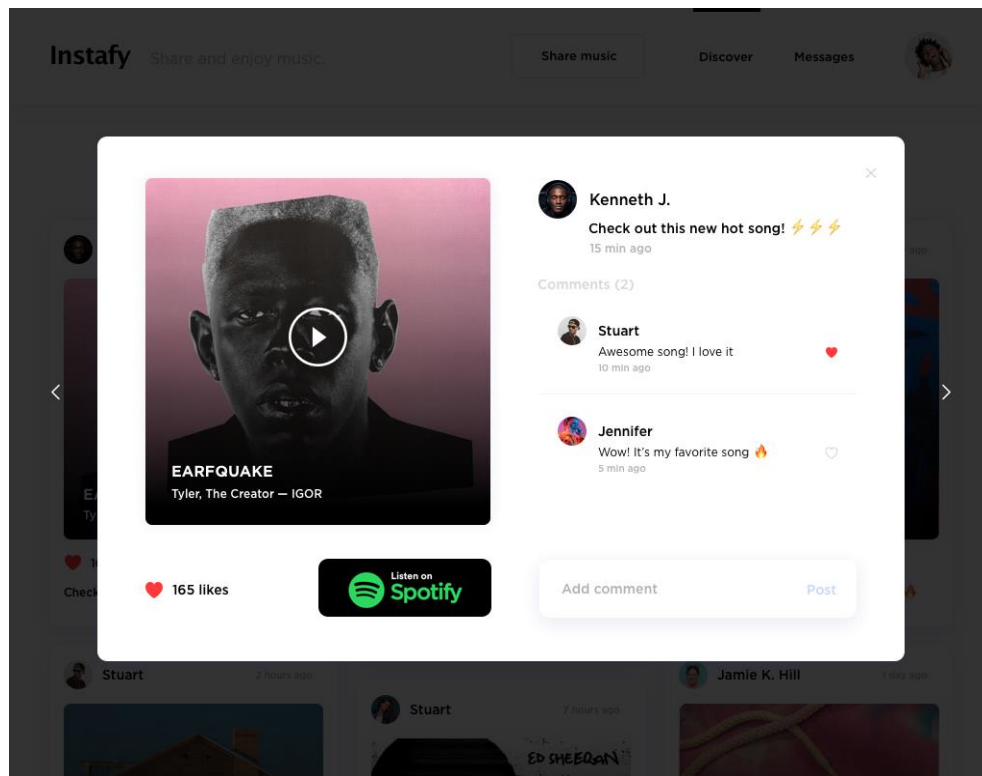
Instafy Share and enjoy music.

Share music

Discover

Messages

EARFQUAKE

Tyler, The Creator — IGOR

Kenneth J.

Check out this new hot song! ⚡⚡⚡

15 min ago

Comments (2)

Stuart

Awesome song! I love it

10 min ago

Jennifer

Wow! It's my favorite song 🔥

5 min ago

165 likes

Listen on Spotify

Add comment

Post

Stuart

2 hours ago

Stuart

7 hours ago

ED SHEERAN

Jamie K. Hill

1 day ago